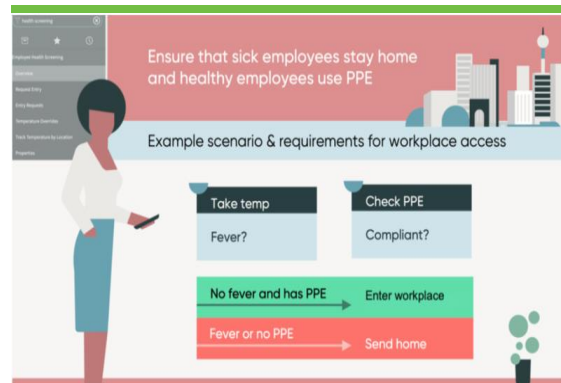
Health Screening

Employee Health Screening

Overview

Request Entry

Entry Requests

Temperature Overrides

Track Temperature by Location

Properties

Ensure that sick employees stay home and healthy employees use PPE

Example scenario & requirements for workplace access

Take temp

Fever?

Check PPE

Compliant?

No fever and has PPE

Enter workplace

Fever or no PPE

Send home